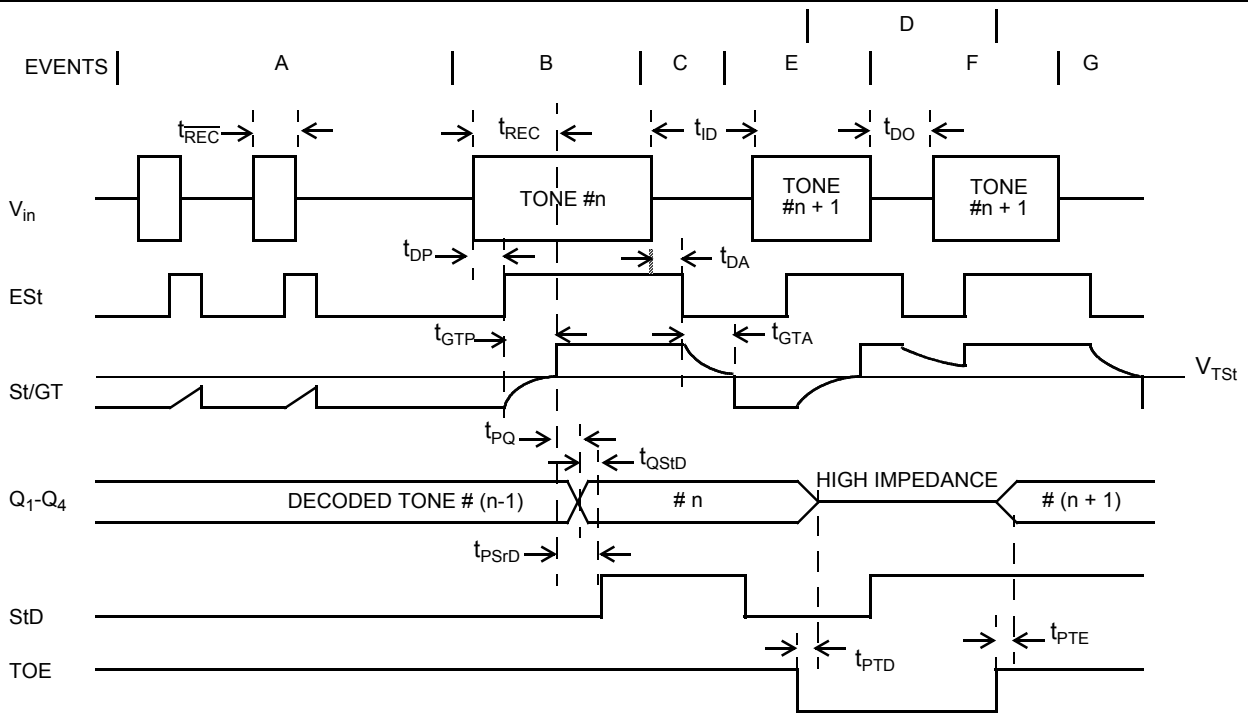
D

EVENTS A B C E F G

$t_{\overline{REC}}$ $t_{REC}$ $t_{ID}$ $t_{DO}$

$V_{in}$ TONE #n TONE #n + 1 TONE #n + 1

$t_{DP}$ $t_{DA}$

ESt

$t_{GTP}$ $t_{GTA}$

St/GT $V_{TSt}$

$t_{PQ}$ $t_{QStD}$

$Q_1$-$Q_4$ DECODED TONE # (n-1) # n HIGH IMPEDANCE # (n + 1)

$t_{PSrD}$

StD

$t_{PTD}$ $t_{PTE}$

TOE